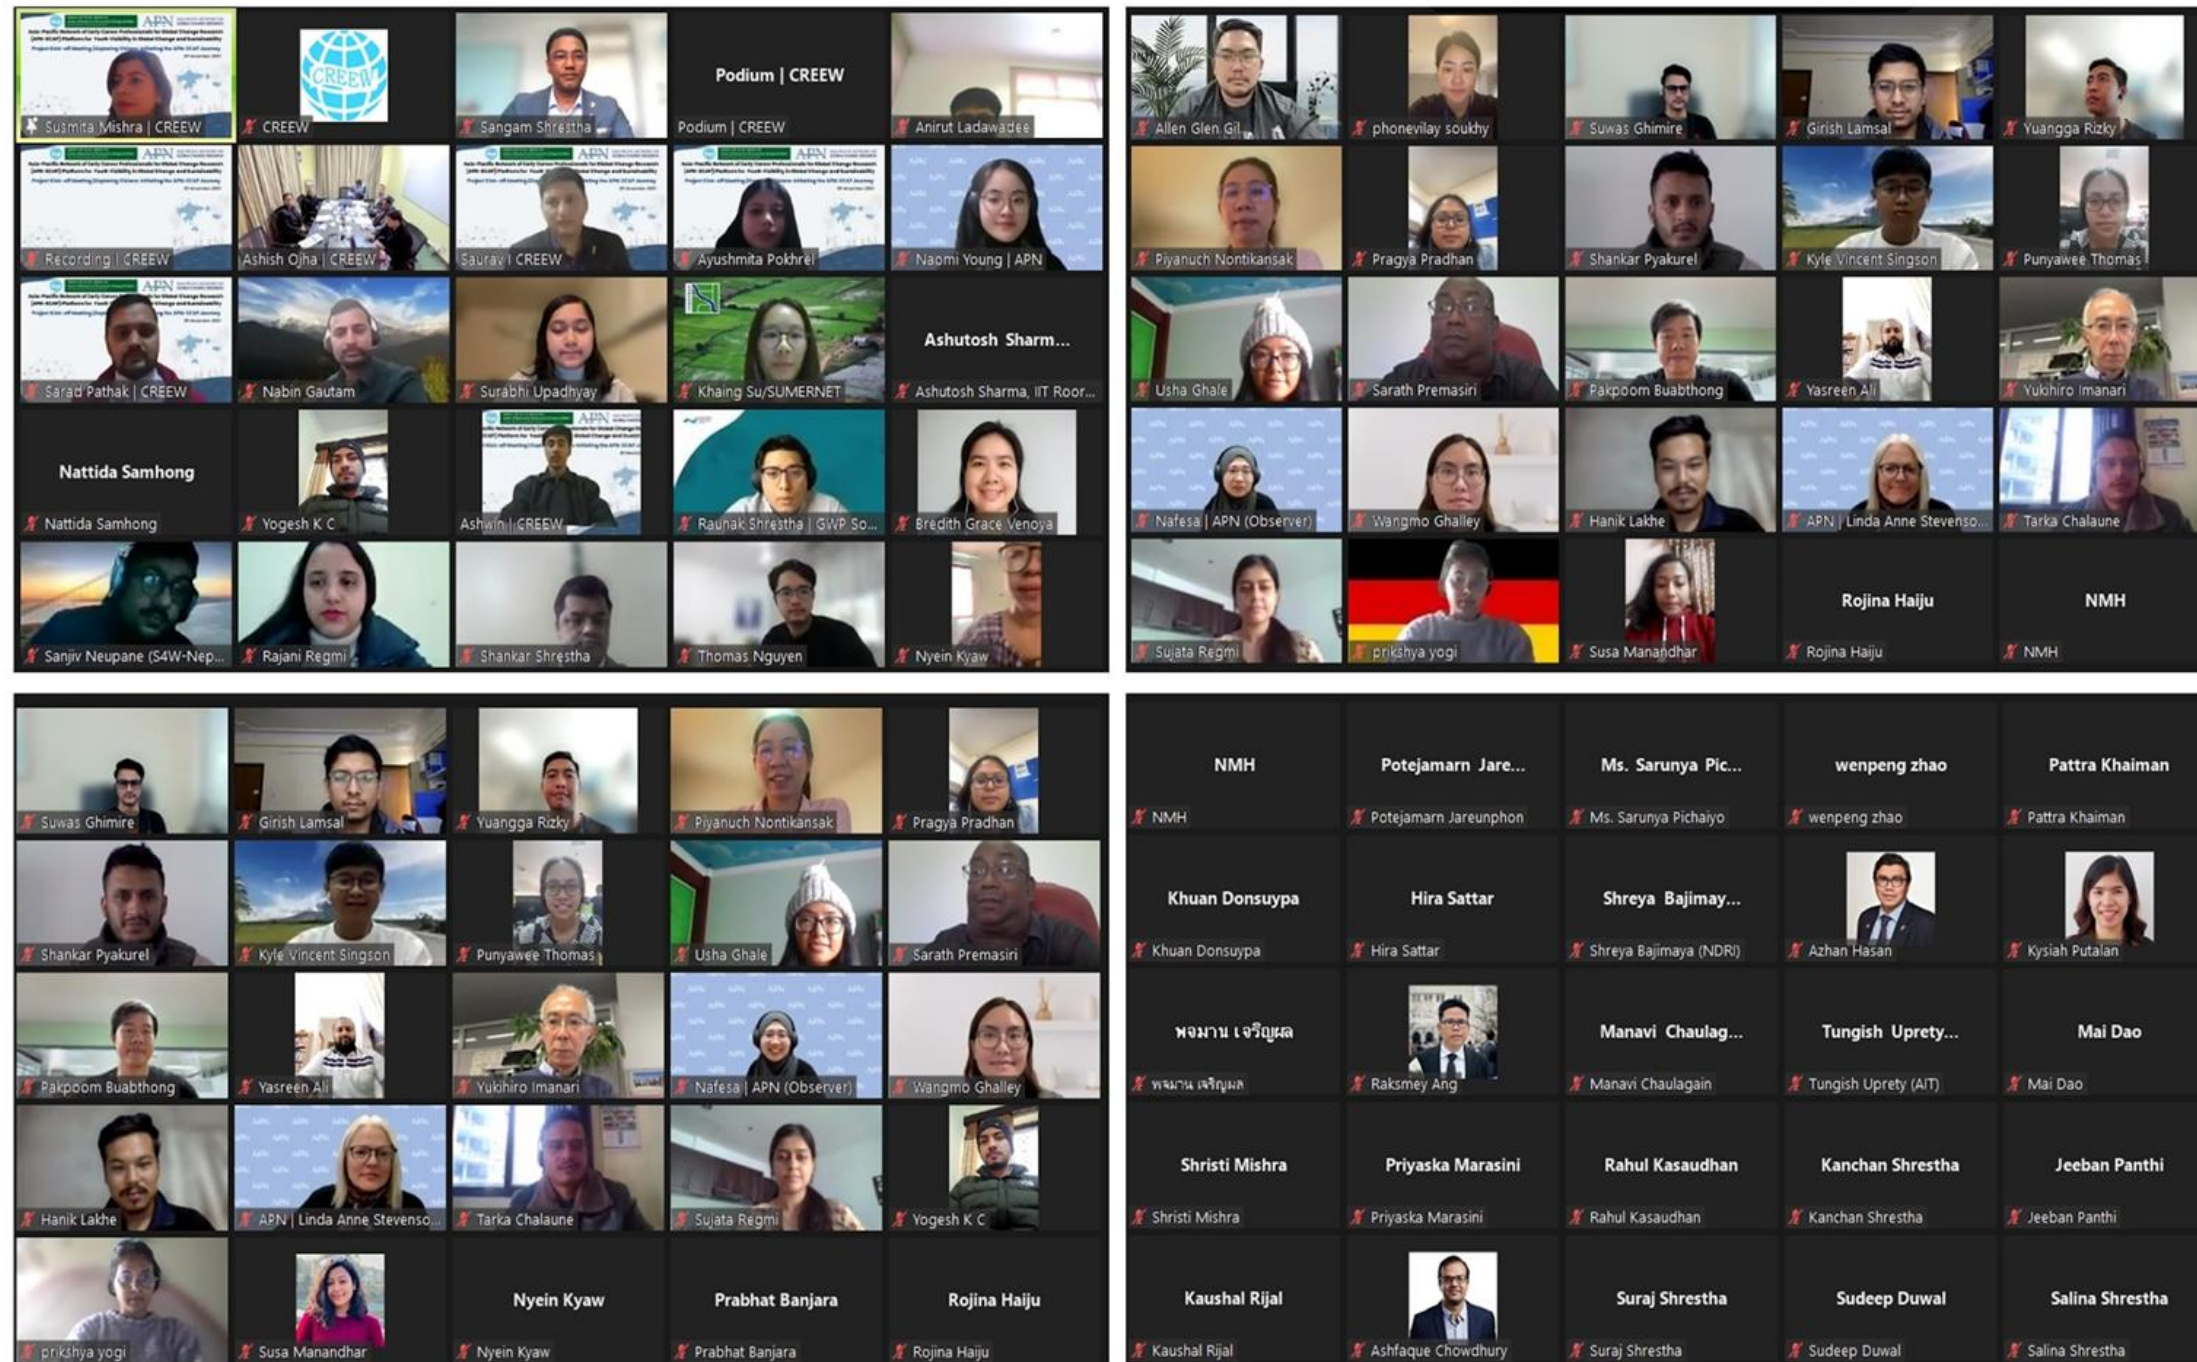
Susmita Mishra | CREEW
CREEW
CREEW
Sangam Shrestha
Podium | CREEW
Podium | CREEW
Anirut Ladawadee
Recording | CREEW
Ashish Ojha | CREEW
Saurav | CREEW
Ayushmita Pokhrel
Naomi Young | APN
Sarad Pathak | CREEW
Nabin Gautam
Surabhi Upadhyay
Khaing Su/SUMERNET
Ashutosh Sharm...
Ashutosh Sharma, IIT Roor...
Nattida Samhong
Nattida Samhong
Yogesh K C
Ashwin | CREEW
Raunak Shrestha | GWP So...
Bredith Grace Venoya
Sanjiv Neupane (S4W-Nep...
Rajani Regmi
Shankar Shrestha
Thomas Nguyen
Nyein Kyaw

Allen Glen Gil
phonevilay soukhy
Suwas Ghimire
Girish Lamsal
Yuangga Rizky
Piyanuch Nontikansak
Pragya Pradhan
Shankar Pyakurel
Kyle Vincent Singson
Punyawee Thomas
Usha Ghale
Sarath Premasiri
Pakpoom Buabthong
Yasreen Ali
Yukihiro Imanari
Nafesa | APN (Observer)
Wangmo Ghalley
Hanik Lakhe
APN | Linda Anne Stevenso...
Tarka Chalaune
Sujata Regmi
prikshya yogi
Susa Manandhar
Rojina Haiju
Rojina Haiju
NMH
NMH

Suwas Ghimire
Girish Lamsal
Yuangga Rizky
Piyanuch Nontikansak
Pragya Pradhan
Shankar Pyakurel
Kyle Vincent Singson
Punyawee Thomas
Usha Ghale
Sarath Premasiri
Pakpoom Buabthong
Yasreen Ali
Yukihiro Imanari
Nafesa | APN (Observer)
Wangmo Ghalley
Hanik Lakhe
APN | Linda Anne Stevenso...
Tarka Chalaune
Sujata Regmi
Yogesh K C
prikshya yogi
Susa Manandhar
Nyein Kyaw
Nyein Kyaw
Prabhat Banjara
Prabhat Banjara
Rojina Haiju
Rojina Haiju

NMH
NMH
Potejamarn Jare...
Potejamarn Jareunphon
Ms. Sarunya Pic...
Ms. Sarunya Pichaiyo
wenpeng zhao
wenpeng zhao
Pattra Khaiman
Pattra Khaiman
Khuan Donsuypa
Khuan Donsuypa
Hira Sattar
Hira Sattar
Shreya Bajimay...
Shreya Bajimaya (NDRI)
Azhan Hasan
Kysiah Putalan
พจมาน เจริญผล
พจมาน เจริญผล
Raksmey Ang
Manavi Chaulag...
Manavi Chaulagain
Tungish Uprety...
Tungish Uprety (AIT)
Mai Dao
Mai Dao
Shristi Mishra
Shristi Mishra
Priyaska Marasini
Priyaska Marasini
Rahul Kasaudhan
Rahul Kasaudhan
Kanchan Shrestha
Kanchan Shrestha
Jeeban Panthi
Jeeban Panthi
Kaushal Rijal
Kaushal Rijal
Ashfaque Chowdhury
Suraj Shrestha
Suraj Shrestha
Sudeep Duwal
Sudeep Duwal
Salina Shrestha
Salina Shrestha